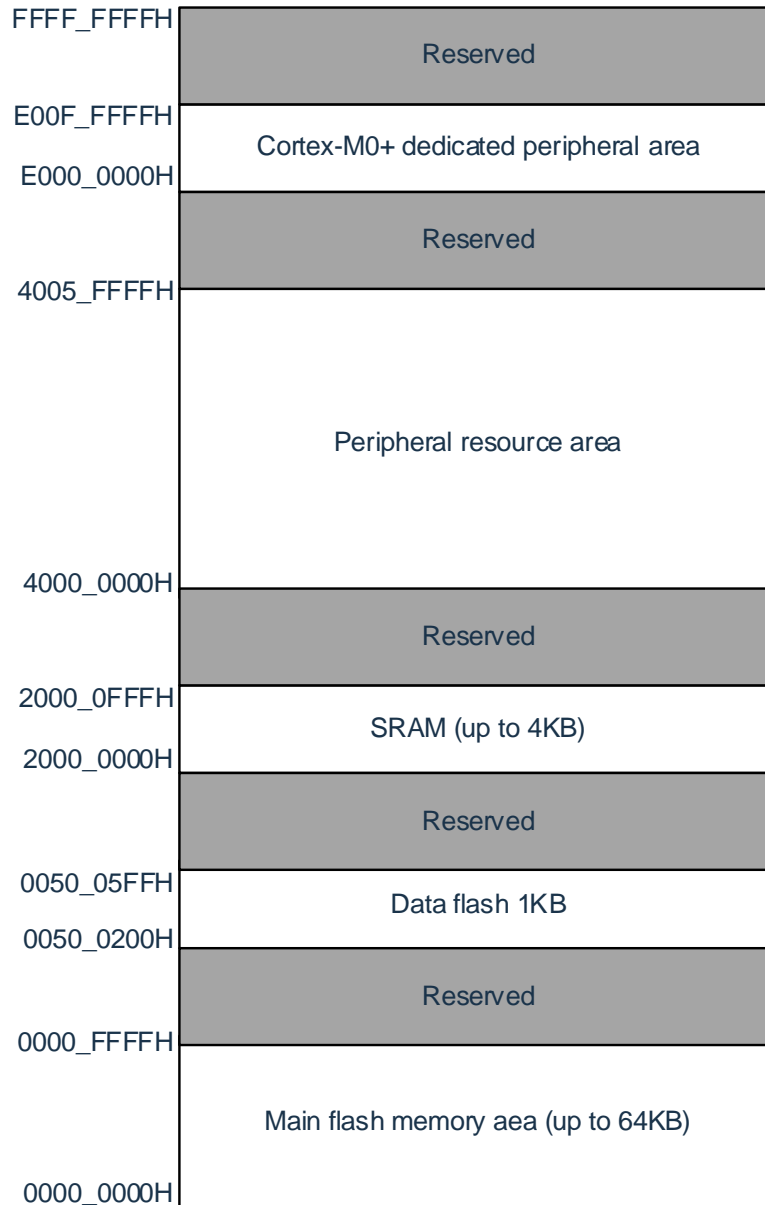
FFFF_FFFFH
Reserved
E00F_FFFFH
Cortex-M0+ dedicated peripheral area
E000_0000H
Reserved
4005_FFFFH
Peripheral resource area
4000_0000H
Reserved
2000_0FFFH
SRAM (up to 4KB)
2000_0000H
Reserved
0050_05FFH
Data flash 1KB
0050_0200H
Reserved
0000_FFFFH
Main flash memory aea (up to 64KB)
0000_0000H